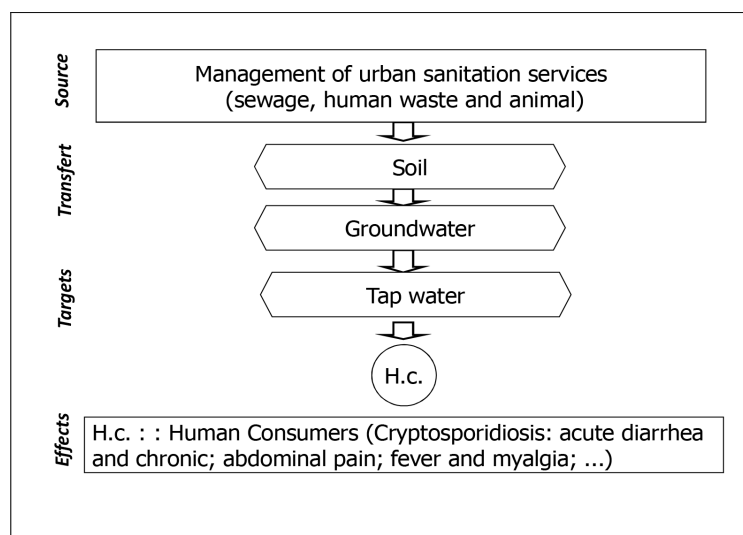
Source

Management of urban sanitation services (sewage, human waste and animal)

Transfert

Soil

Groundwater

Targets

Tap water

H.c.

Effects

H.c. : : Human Consumers (Cryptosporidiosis: acute diarrhea and chronic; abdominal pain; fever and myalgia; ...)